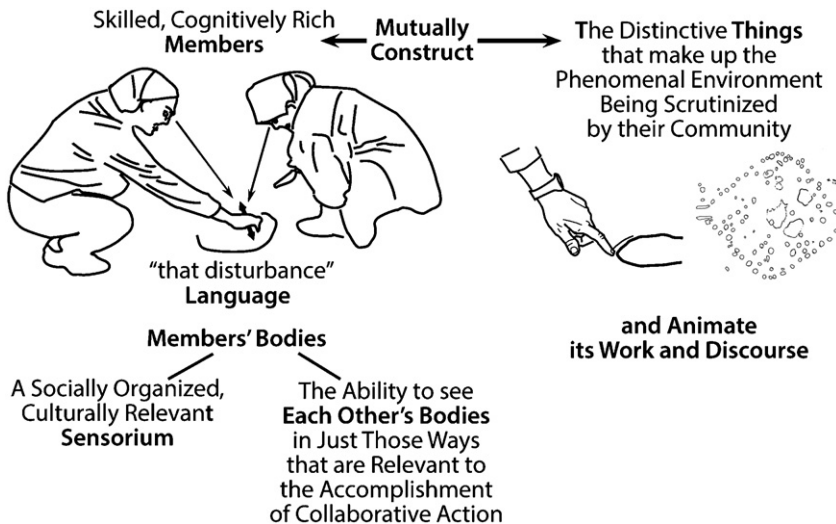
Skilled, Cognitively Rich Members

Mutually Construct

The Distinctive Things that make up the Phenomenal Environment Being Scrutinized by their Community

"that disturbance"
Language

and Animate its Work and Discourse

Members' Bodies

A Socially Organized, Culturally Relevant Sensorium

The Ability to see Each Other's Bodies in Just Those Ways that are Relevant to the Accomplishment of Collaborative Action